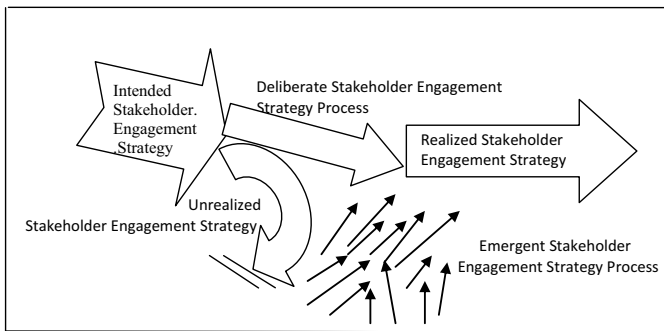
Intended Stakeholder. Engagement Strategy

Deliberate Stakeholder Engagement Strategy Process

Realized Stakeholder Engagement Strategy

Unrealized Stakeholder Engagement Strategy

Emergent Stakeholder Engagement Strategy Process